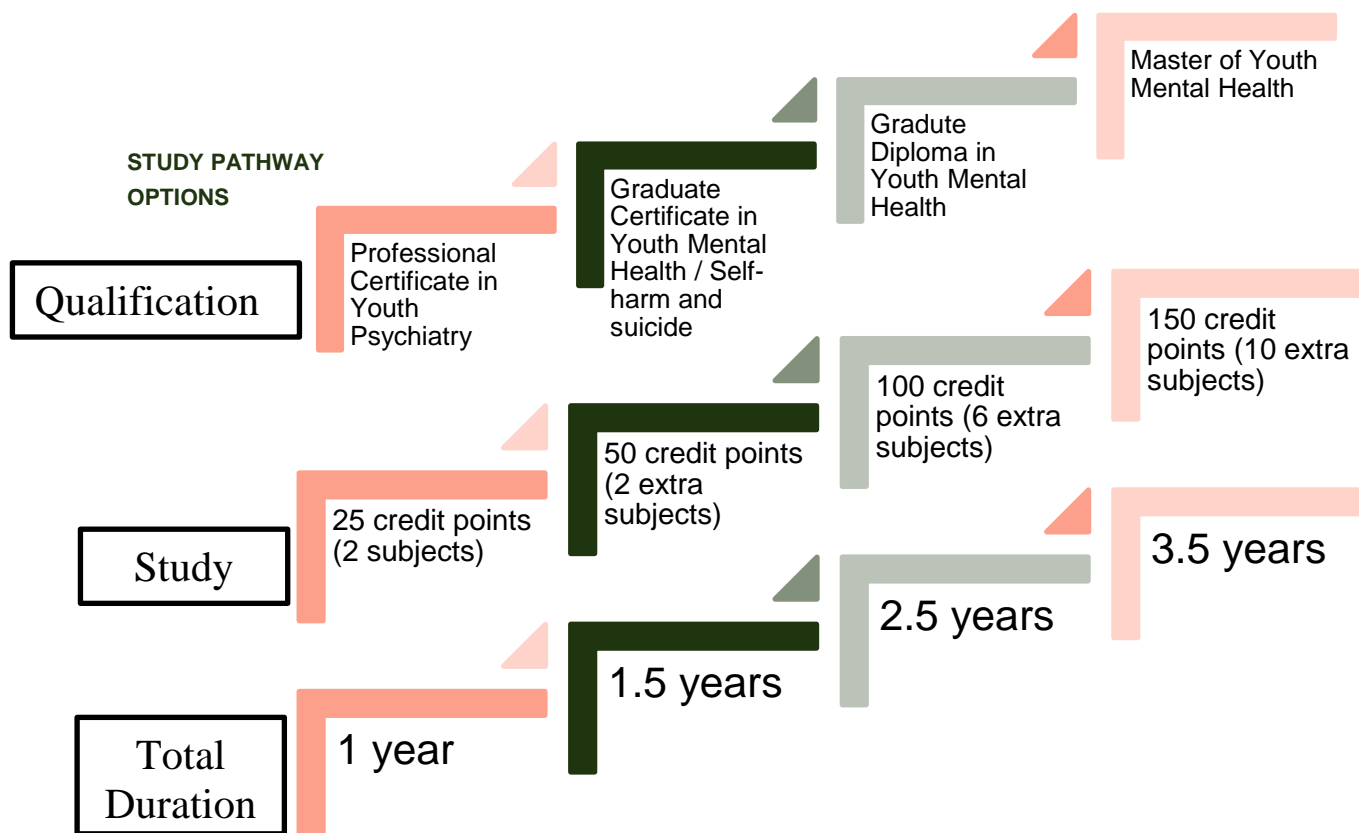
STUDY PATHWAY OPTIONS

Qualification

Professional Certificate in Youth Psychiatry

Graduate Certificate in Youth Mental Health / Self-harm and suicide

Gradute Diploma in Youth Mental Health

Master of Youth Mental Health

Study

25 credit points (2 subjects)

50 credit points (2 extra subjects)

100 credit points (6 extra subjects)

150 credit points (10 extra subjects)

Total Duration

1 year

1.5 years

2.5 years

3.5 years